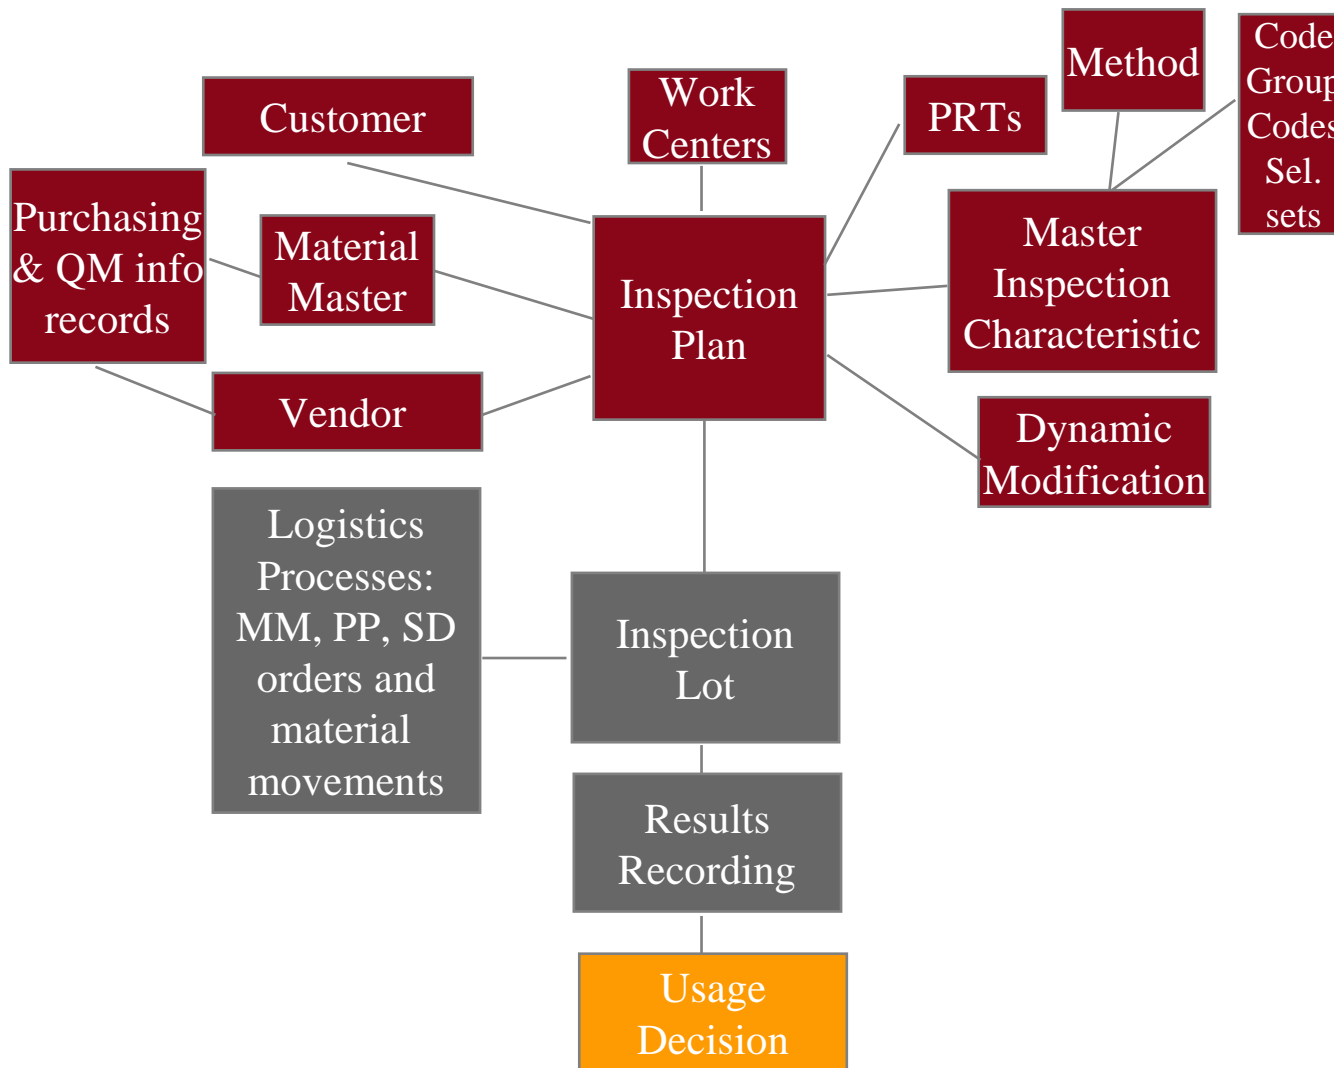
Customer

Work Centers

PRTs

Method

Code Group Codes Sel. sets

Purchasing & QM info records

Material Master

Inspection Plan

Master Inspection Characteristic

Vendor

Dynamic Modification

Logistics Processes: MM, PP, SD orders and material movements

Inspection Lot

Results Recording

Usage Decision